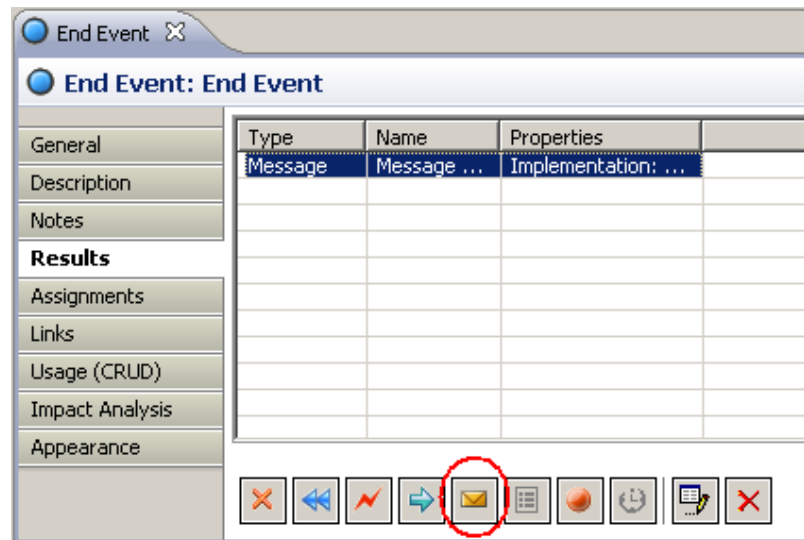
End Event

End Event: End Event

General
Description
Notes
Results
Assignments
Links
Usage (CRUD)
Impact Analysis
Appearance

| Type | Name | Properties |
|---|---|---|
| Message | Message ... | Implementation: ... |